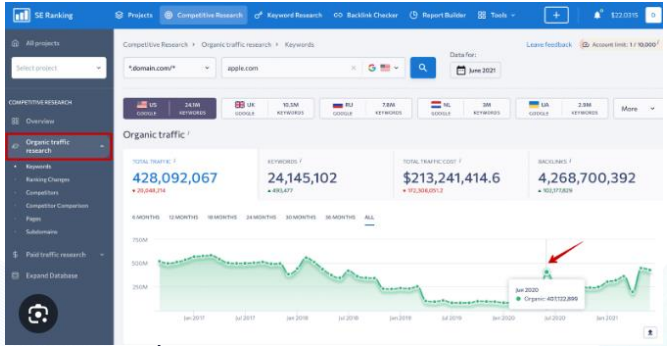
SE Ranking
Projects
Competitive Research
Keyword Research
Backlink Checker
Report Builder
Tools
$22,031.5

All projects
Select project

COMPETITIVE RESEARCH
Overview
Organic traffic research
Keywords
Ranking Changes
Competitors
Competitor Comparison
Pages
Subdomains
Paid traffic research
Expand Database

Competitive Research / Organic traffic research / Keywords
Leave feedback
Account limit: 1 / 10,000
*.domain.com/*
apple.com
Data for:
June 2021

| US GOOGLE | 24.1M KEYWORDS | UK GOOGLE | 10.3M KEYWORDS | RU GOOGLE | 7.8M KEYWORDS | NL GOOGLE | 3M KEYWORDS | UA GOOGLE | 2.9M KEYWORDS | More |

Organic traffic

| TOTAL TRAFFIC | KEYWORDS | TOTAL TRAFFIC COST | BACKLINKS |
|---|---|---|---|
| 428,092,067 | 24,145,102 | $213,241,414.6 | 4,268,700,392 |
| 29,048,274 | 493,477 | 172,308,051.2 | 102,177,829 |

6 MONTHS 12 MONTHS 18 MONTHS 24 MONTHS 30 MONTHS 36 MONTHS ALL

750M
500M
250M

Jun 2020
Organic: 407,122,888

Jan 2017 Jul 2017 Jan 2018 Jul 2018 Jan 2019 Jul 2019 Jan 2020 Jul 2020 Jan 2021